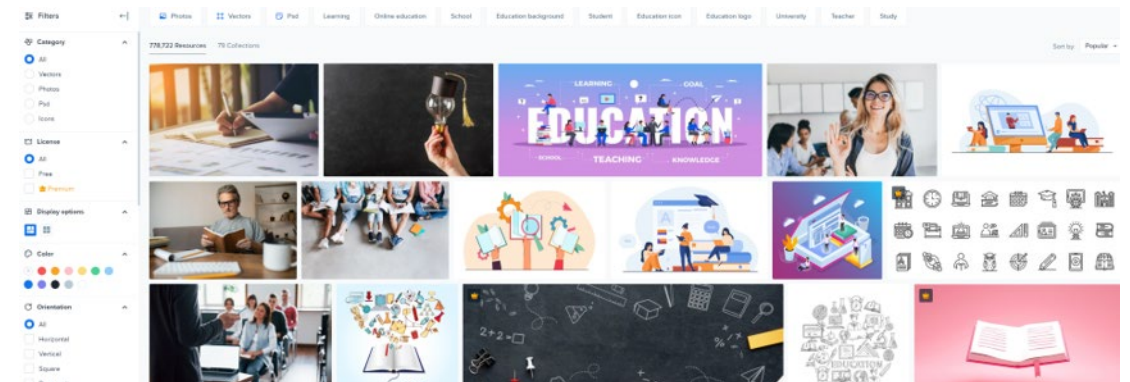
Filters

Category
All
Vectors
Photos
Psd
Icons

License
All
Free
Premium

Display options

Color

Orientation
All
Horizontal
Vertical
Square

Photos
Vectors
Psd
Learning
Online education
School
Education background
Student
Education icon
Education logo
University
Teacher
Study

778,722 Resources
79 Collections

Sort by
Popular

LEARNING
GOAL
EDUCATION
SCHOOL
TEACHING
KNOWLEDGE

$2+2=$